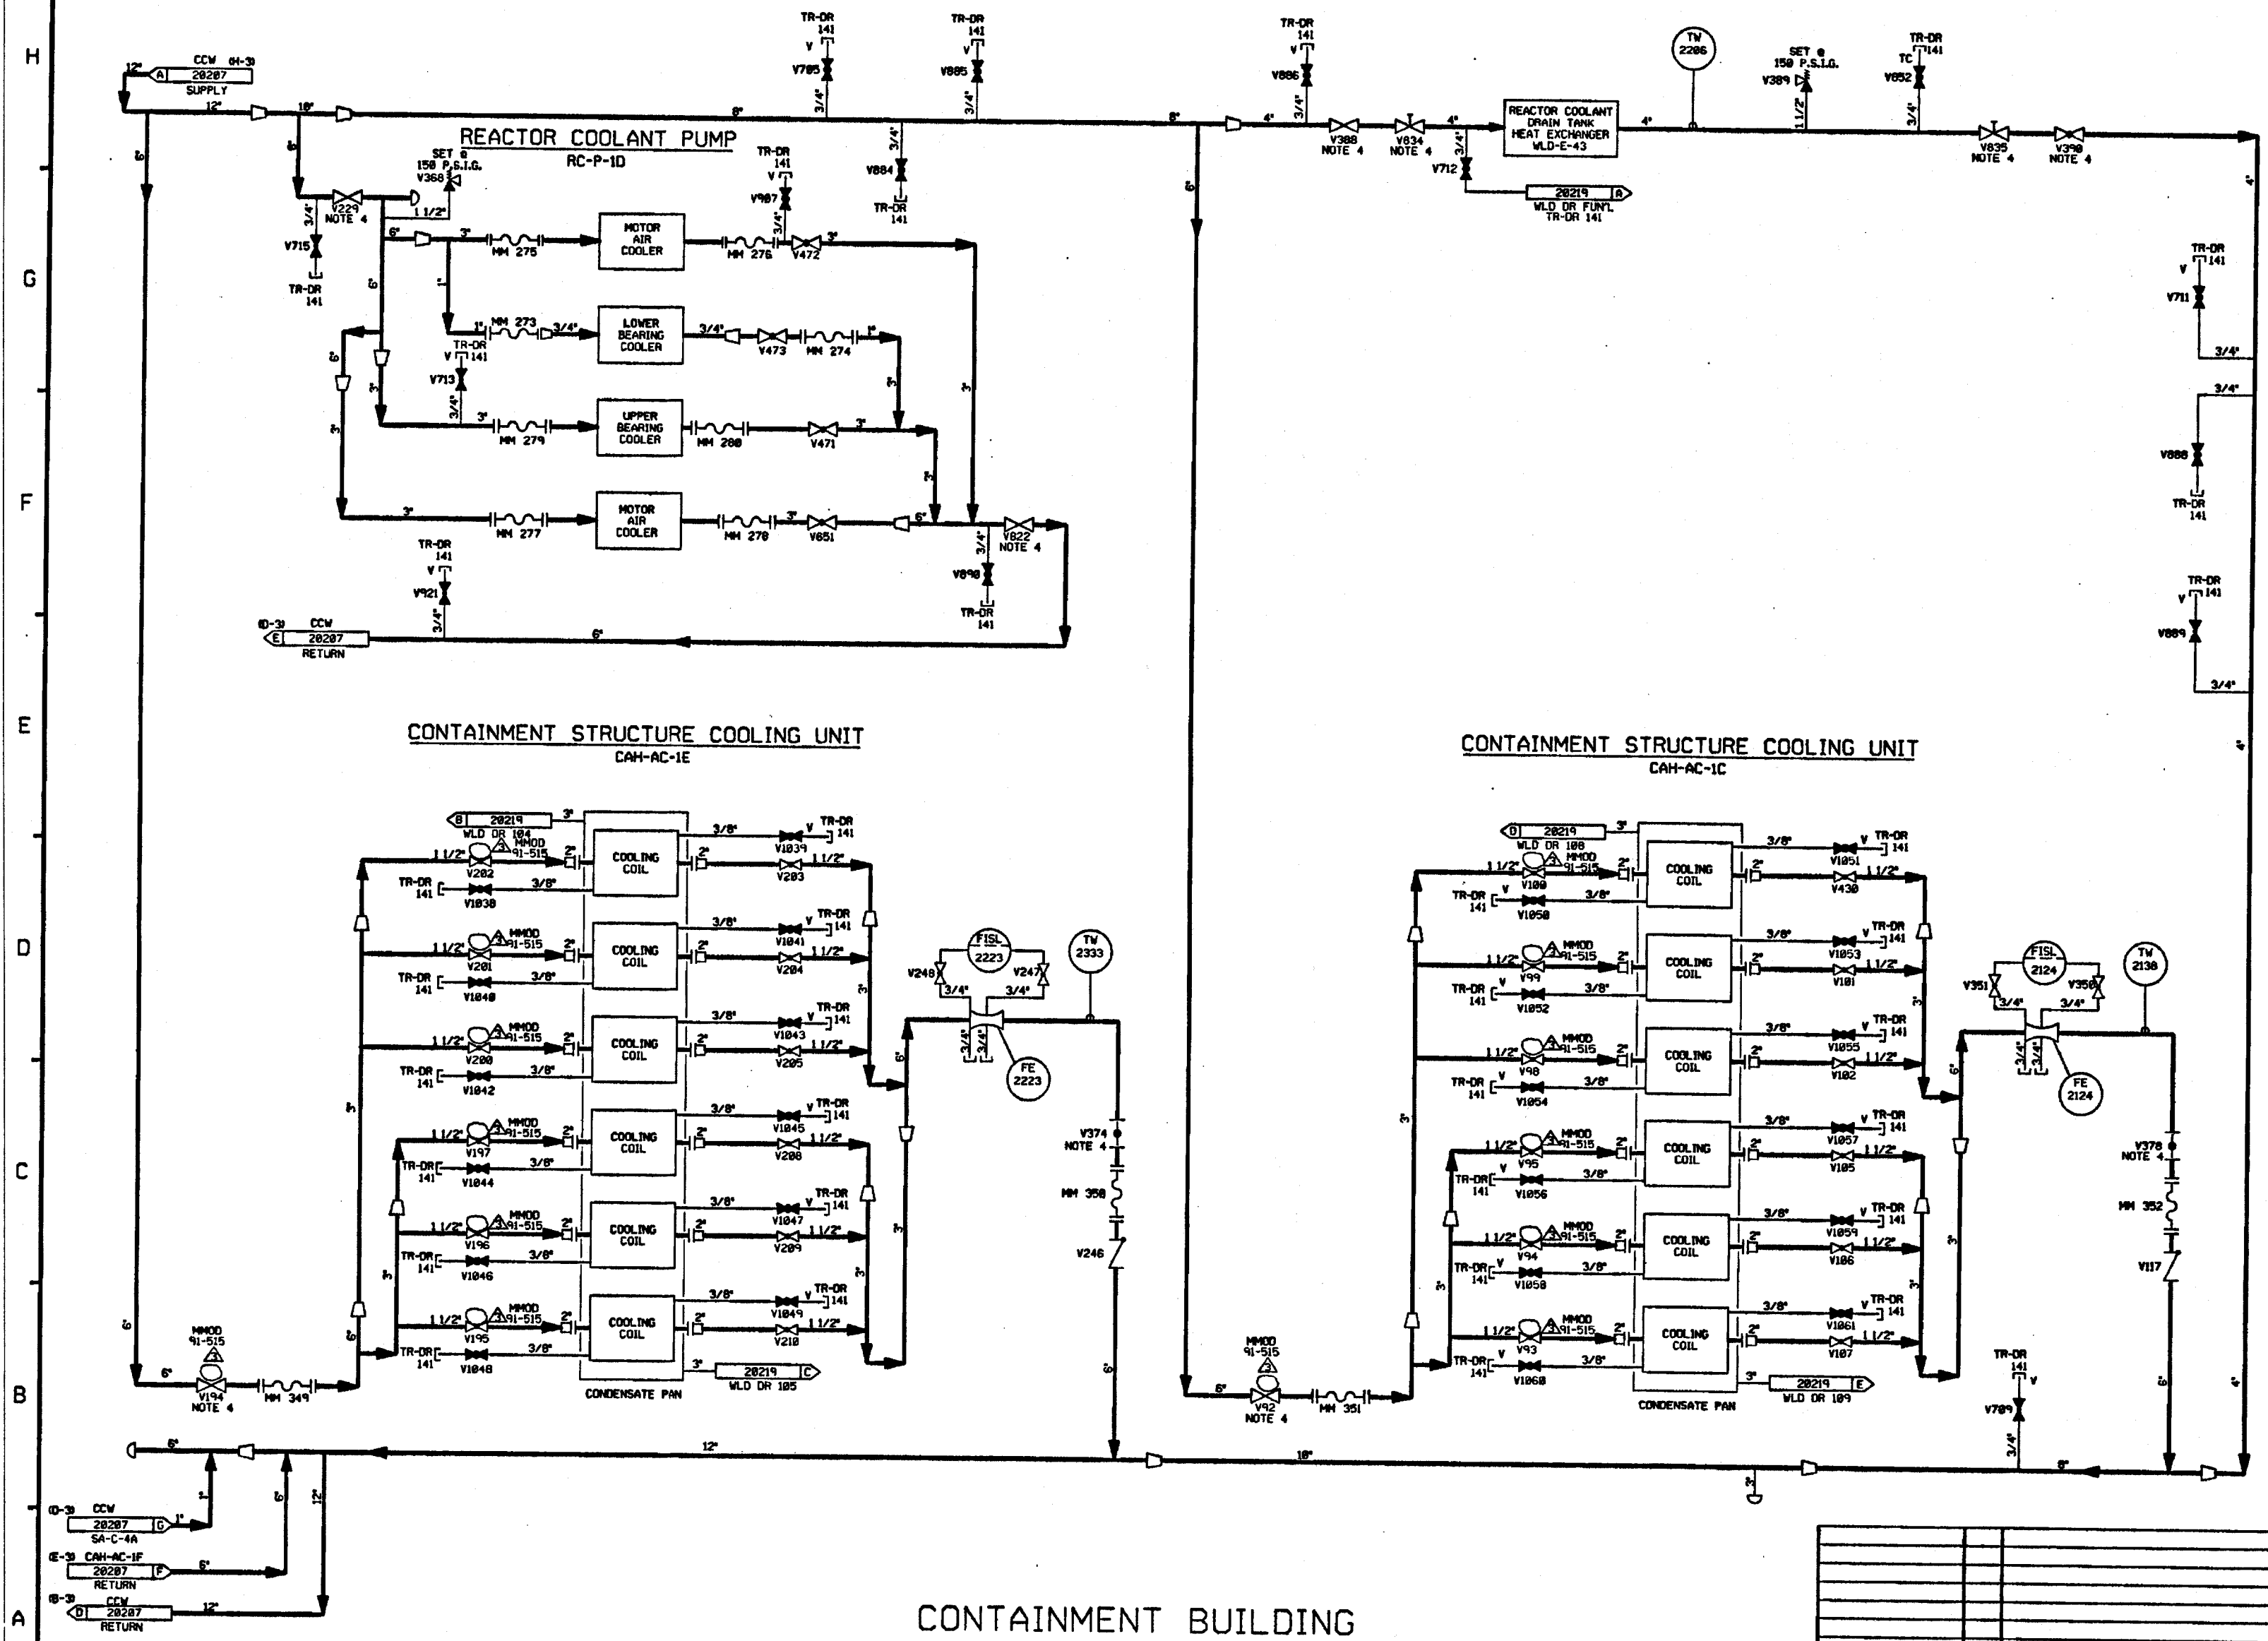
H

G

F

E

D

C

B

A

12" A CCW (H-3) 20207 SUPPLY

12"

10"

8"

8"

6"

6"

TR-DR 141 V V705 3/4"

TR-DR 141 V V885 3/4"

TR-DR 141 V V886 3/4"

REACTOR COOLANT PUMP

RC-P-1D

SET @ 150 P.S.I.G. V368

V229 NOTE 4

1 1/2"

3/4"

V715

TR-DR 141

6"

3"

MM 275

MOTOR AIR COOLER

MM 276

V472

3"

TR-DR 141 V V907 3/4"

V884 3/4"

TR-DR 141

1"

MM 273

3/4"

LOWER BEARING COOLER

3/4"

V473

MM 274

1"

TR-DR 141 V V713 3/4"

3"

MM 279

UPPER BEARING COOLER

MM 280

V471

3"

3"

3"

3"

MM 277

MOTOR AIR COOLER

MM 278

3"

V651

6"

V822 NOTE 4

3/4"

V890

TR-DR 141

TR-DR 141 V V921 3/4"

(D-3) CCW E 20207 RETURN

6"

4"

V388 NOTE 4

V834 NOTE 4

4"

3/4"

V712

REACTOR COOLANT DRAIN TANK HEAT EXCHANGER WLD-E-43

20219 A WLD DR FUN'L TR-DR 141

4"

TW 2206

SET @ 150 P.S.I.G. V389

1 1/2"

TR-DR 141 TC V852 3/4"

V835 NOTE 4

V390 NOTE 4

4"

TR-DR 141 V V711

3/4"

3/4"

V888

TR-DR 141

TR-DR 141 V V889

3/4"

4"

CONTAINMENT STRUCTURE COOLING UNIT

CAH-AC-1E

B 20219 WLD DR 104

3"

3/8"

V1039

TR-DR 141

1 1/2"

MMOD 91-515

V202

2"

COOLING COIL

2"

V203

1 1/2"

TR-DR 141

3/8"

V1038

3/8"

V1041

TR-DR 141

1 1/2"

MMOD 91-515

V201

2"

COOLING COIL

2"

V204

1 1/2"

TR-DR 141

3/8"

V1040

3/8"

V1043

TR-DR 141

1 1/2"

MMOD 91-515

V200

2"

COOLING COIL

2"

V205

1 1/2"

TR-DR 141

3/8"

V1042

3/8"

V1045

TR-DR 141

1 1/2"

MMOD 91-515

V197

2"

COOLING COIL

2"

V208

1 1/2"

TR-DR 141

3/8"

V1044

3/8"

V1047

TR-DR 141

1 1/2"

MMOD 91-515

V196

2"

COOLING COIL

2"

V209

1 1/2"

TR-DR 141

3/8"

V1046

3/8"

V1049

TR-DR 141

1 1/2"

MMOD 91-515

V195

2"

COOLING COIL

2"

V210

1 1/2"

TR-DR 141

3/8"

V1048

3"

20219 C WLD DR 105

CONDENSATE PAN

FISL 2223

V248

V247

3/4"

3/4"

TW 2333

FE 2223

6"

V374 NOTE 4

MM 350

V246

MMOD 91-515

V194 NOTE 4

6"

MM 349

6"

3"

3"

3"

CONTAINMENT STRUCTURE COOLING UNIT

CAH-AC-1C

D 20219 WLD DR 108

3"

3/8"

V1051

TR-DR 141

1 1/2"

MMOD 91-515

V100

2"

COOLING COIL

2"

V430

1 1/2"

TR-DR 141

3/8"

V1050

3/8"

V1053

TR-DR 141

1 1/2"

MMOD 91-515

V99

2"

COOLING COIL

2"

V101

1 1/2"

TR-DR 141

3/8"

V1052

3/8"

V1055

TR-DR 141

1 1/2"

MMOD 91-515

V98

2"

COOLING COIL

2"

V102

1 1/2"

TR-DR 141

3/8"

V1054

3/8"

V1057

TR-DR 141

1 1/2"

MMOD 91-515

V95

2"

COOLING COIL

2"

V105

1 1/2"

TR-DR 141

3/8"

V1056

3/8"

V1059

TR-DR 141

1 1/2"

MMOD 91-515

V94

2"

COOLING COIL

2"

V106

1 1/2"

TR-DR 141

3/8"

V1058

3/8"

V1061

TR-DR 141

1 1/2"

MMOD 91-515

V93

2"

COOLING COIL

2"

V107

1 1/2"

TR-DR 141

3/8"

V1060

3"

20219 E WLD DR 109

CONDENSATE PAN

FISL 2124

V351

V350

3/4"

3/4"

TW 2130

FE 2124

6"

V378 NOTE 4

MM 352

V117

MMOD 91-515

V92 NOTE 4

6"

MM 351

TR-DR 141 V V709 3/4"

6"

4"

6"

12"

10"

8"

3/4"

(D-3) CCW 20207 G SA-C-4A

1"

(E-3) CAH-AC-1F 20207 F RETURN

6"

(B-3) CCW D 20207 RETURN

12"

12"

CONTAINMENT BUILDING